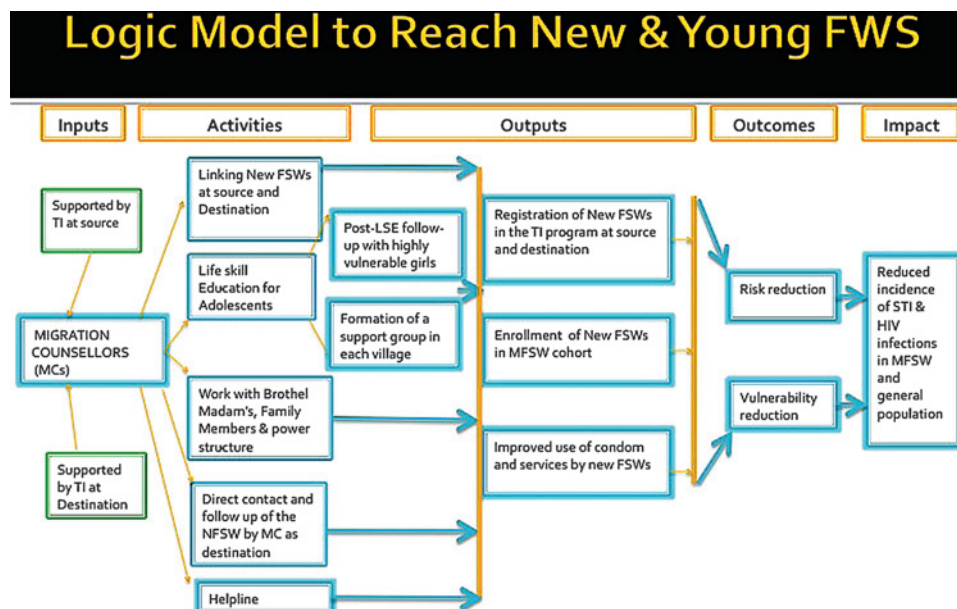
Logic Model to Reach New & Young FWS

Inputs

Activities

Outputs

Outcomes

Impact

Supported by TI at source

MIGRATION COUNSELLORS (MCs)

Supported by TI at Destination

Linking New FSWs at source and Destination

Life skill Education for Adolescents

Post-LSE follow-up with highly vulnerable girls

Formation of a support group in each village

Work with Brothel Madam's, Family Members & power structure

Direct contact and follow up of the NFSW by MC as destination

Helpline

Registration of New FSWs in the TI program at source and destination

Enrollment of New FSWs in MFSW cohort

Improved use of condom and services by new FSWs

Risk reduction

Vulnerability reduction

Reduced incidence of STI & HIV infections in MFSW and general population